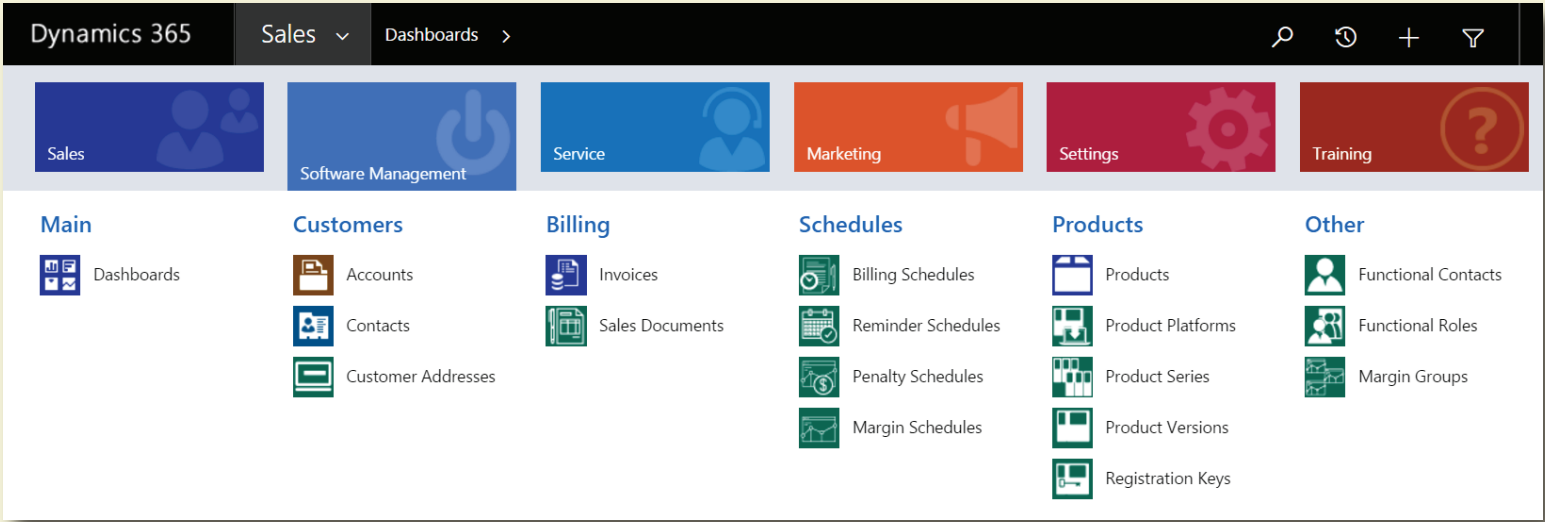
Dynamics 365 Sales Dashboards

Sales
Software Management
Service
Marketing
Settings
Training

Main
Dashboards

Customers
Accounts
Contacts
Customer Addresses

Billing
Invoices
Sales Documents

Schedules
Billing Schedules
Reminder Schedules
Penalty Schedules
Margin Schedules

Products
Products
Product Platforms
Product Series
Product Versions
Registration Keys

Other
Functional Contacts
Functional Roles
Margin Groups